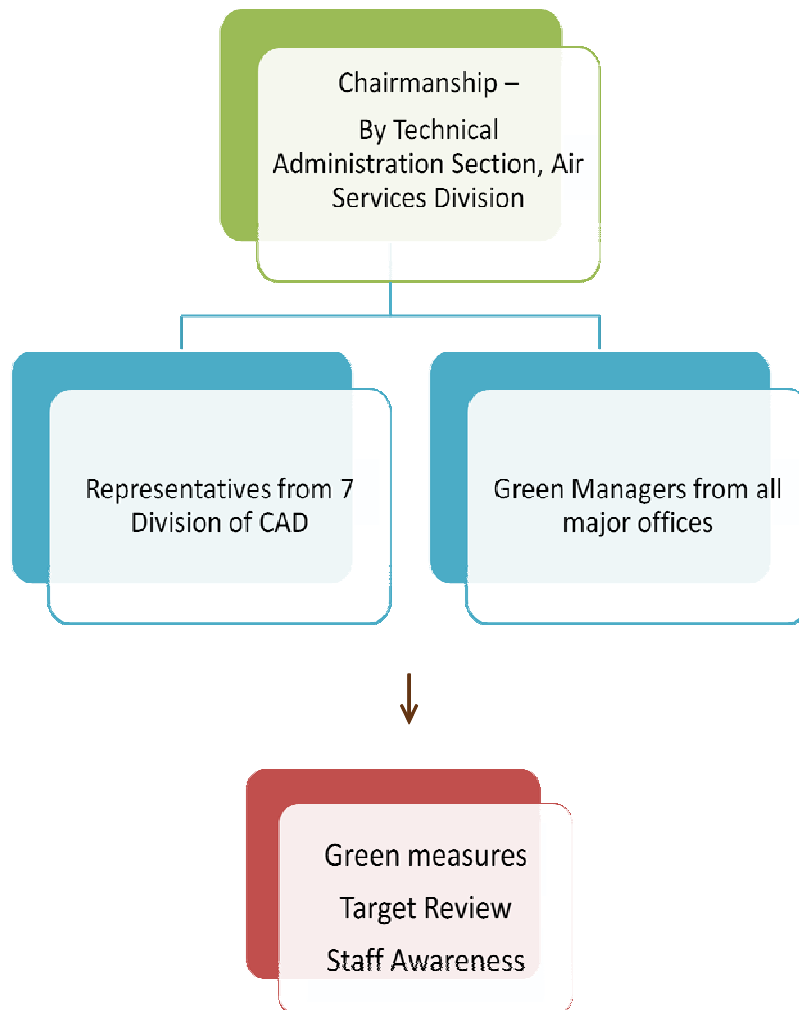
Chairmanship –

By Technical Administration Section, Air Services Division

Representatives from 7 Division of CAD

Green Managers from all major offices

Green measures

Target Review

Staff Awareness